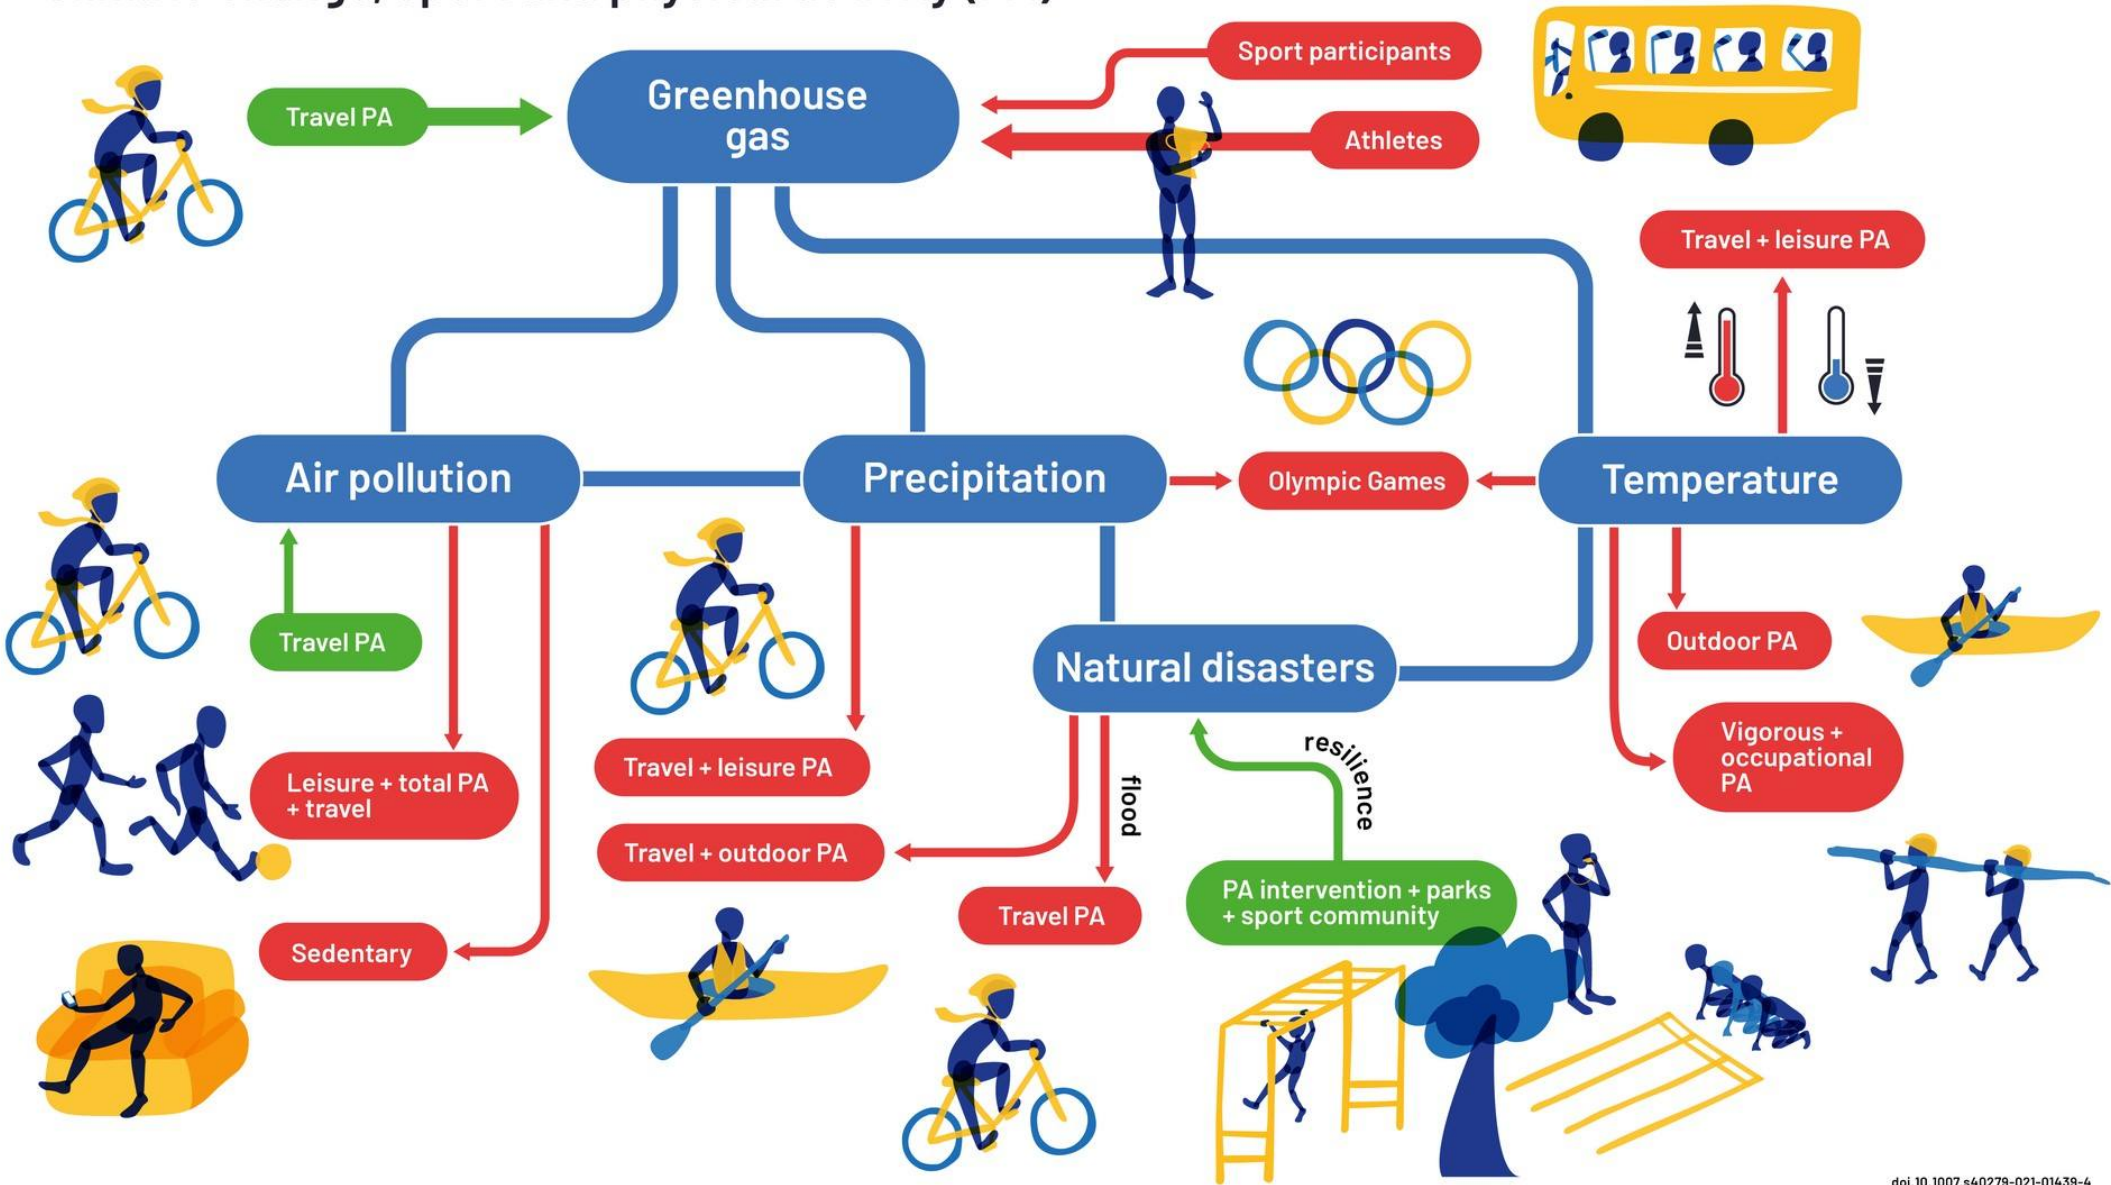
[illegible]

Travel PA

Greenhouse gas

Sport participants

Athletes

Travel + leisure PA

Air pollution

Precipitation

Olympic Games

Temperature

Travel PA

Outdoor PA

Natural disasters

Leisure + total PA + travel

Travel + leisure PA

resilience

flood

Vigorous + occupational PA

Travel + outdoor PA

PA intervention + parks + sport community

Travel PA

Sedentary

doi 10.1007 s40279-021-01439-4